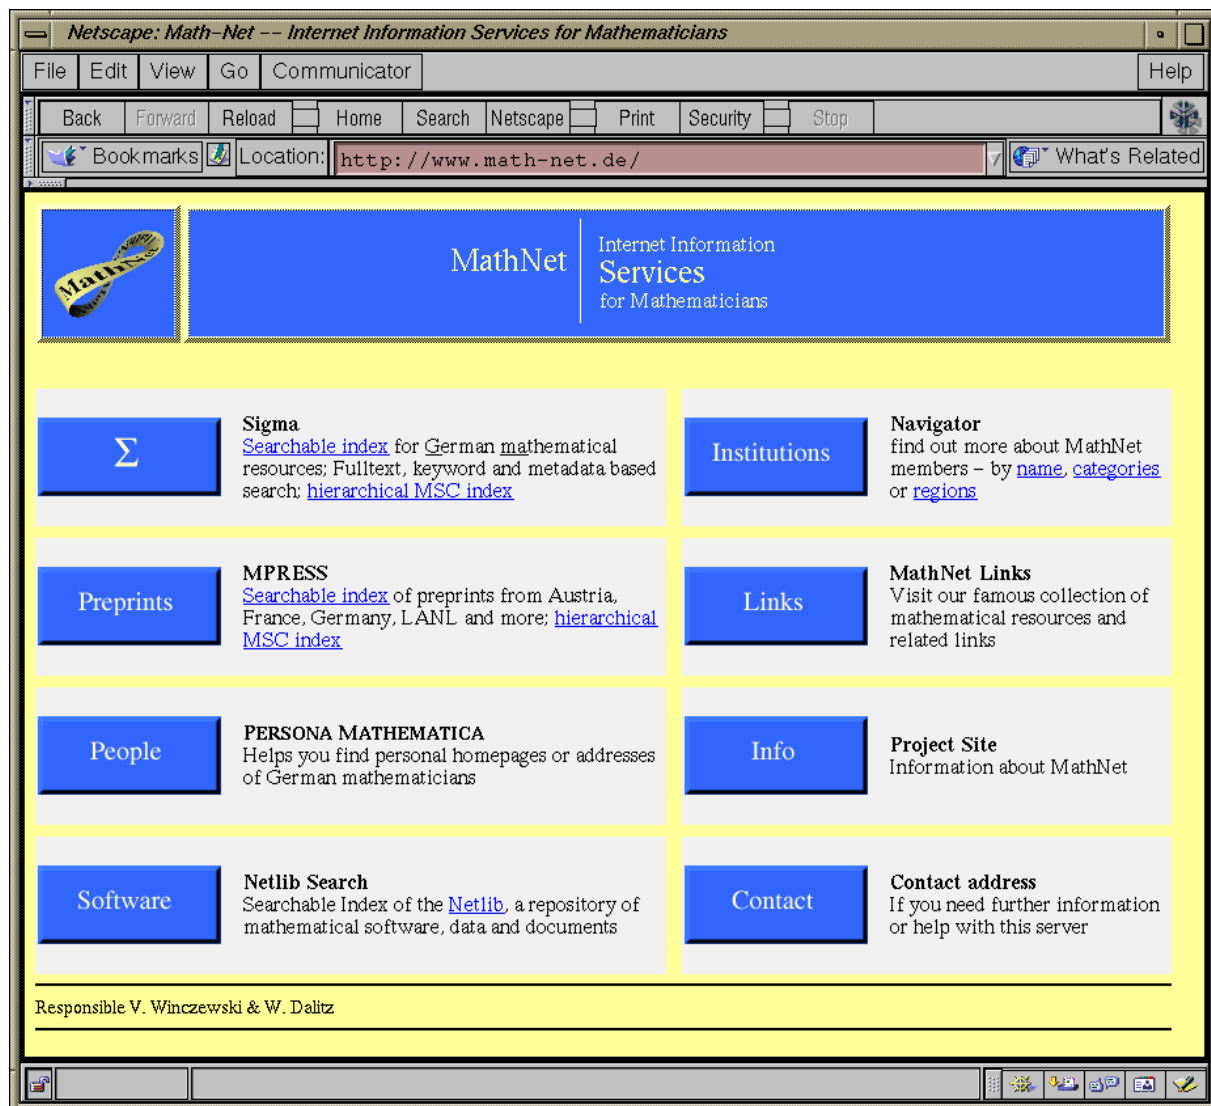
Netscape: Math-Net -- Internet Information Services for Mathematicians

File Edit View Go Communicator Help

Back Forward Reload Home Search Netscape Print Security Stop

Bookmarks Location: http://www.math-net.de/ What's Related

MathNet

MathNet Internet Information Services for Mathematicians

Σ

Sigma
Searchable index for German mathematical resources; Fulltext, keyword and metadata based search; hierarchical MSC index

Institutions

Navigator
find out more about MathNet members – by name, categories or regions

Preprints

MPRESS
Searchable index of preprints from Austria, France, Germany, LANL and more; hierarchical MSC index

Links

MathNet Links
Visit our famous collection of mathematical resources and related links

People

PERSONA MATHEMATICA
Helps you find personal homepages or addresses of German mathematicians

Info

Project Site
Information about MathNet

Software

Netlib Search
Searchable Index of the Netlib, a repository of mathematical software, data and documents

Contact

Contact address
If you need further information or help with this server

Responsible V. Winczewski & W. Dalitz